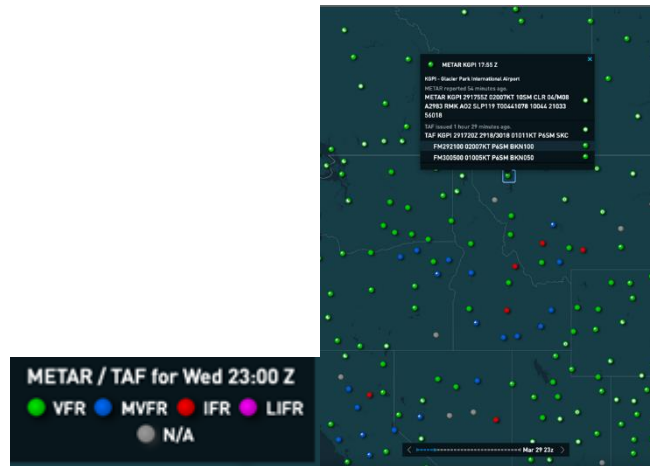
METAR KGPI 17:55 Z

KGPI - Glacier Park International Airport

METAR reported 54 minutes ago.

METAR KGPI 291755Z 02007KT 10SM CLR 04/M08 A2983 RMK AO2 SLP119 T00441078 10044 21033 56018

TAF issued 1 hour 29 minutes ago.

TAF KGPI 291720Z 2918/3018 01011KT P6SM SKC

FM292100 02007KT P6SM BKN100

FM300500 01005KT P6SM BKN050

Mar 29 23z

METAR / TAF for Wed 23:00 Z

VFR MVFR IFR LIFR

N/A